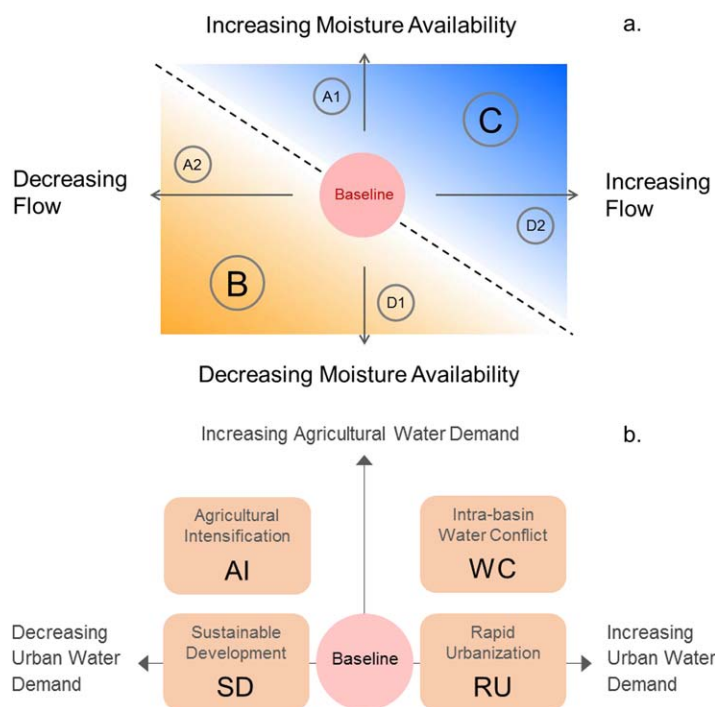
Increasing Moisture Availability

a.

A1

C

A2

Decreasing Flow

Baseline

Increasing Flow

D2

B

D1

Decreasing Moisture Availability

Increasing Agricultural Water Demand

b.

Agricultural Intensification
AI

Intra-basin Water Conflict
WC

Decreasing Urban Water Demand

Sustainable Development
SD

Baseline

Rapid Urbanization
RU

Increasing Urban Water Demand